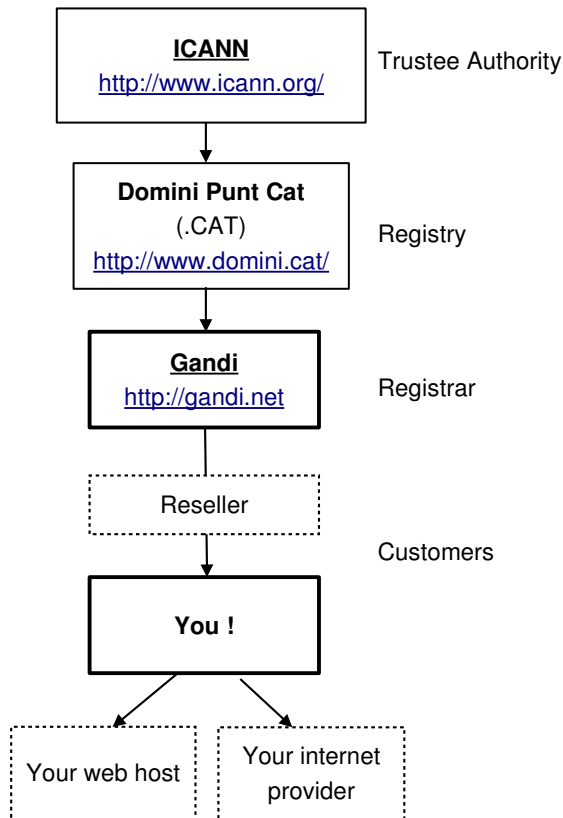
ICANN
http://www.icann.org/

Trustee Authority

Domini Punt Cat
(.CAT)
http://www.domini.cat/

Registry

Gandi
http://gandi.net

Registrar

Reseller

Customers

You !

Your web host

Your internet provider